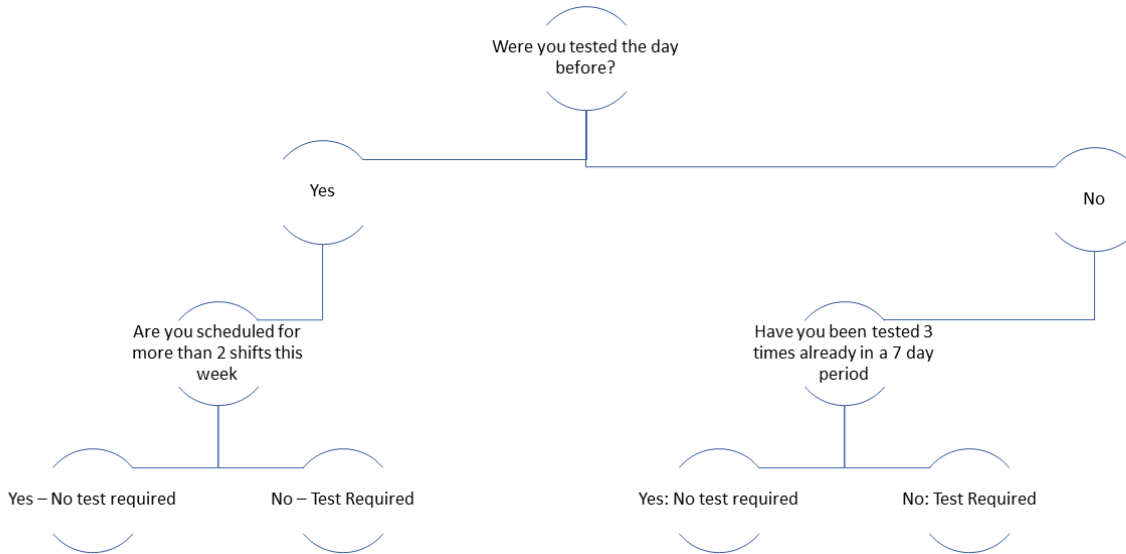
Were you tested the day before?

Yes

No

Are you scheduled for more than 2 shifts this week

Have you been tested 3 times already in a 7 day period

Yes – No test required

No – Test Required

Yes: No test required

No: Test Required